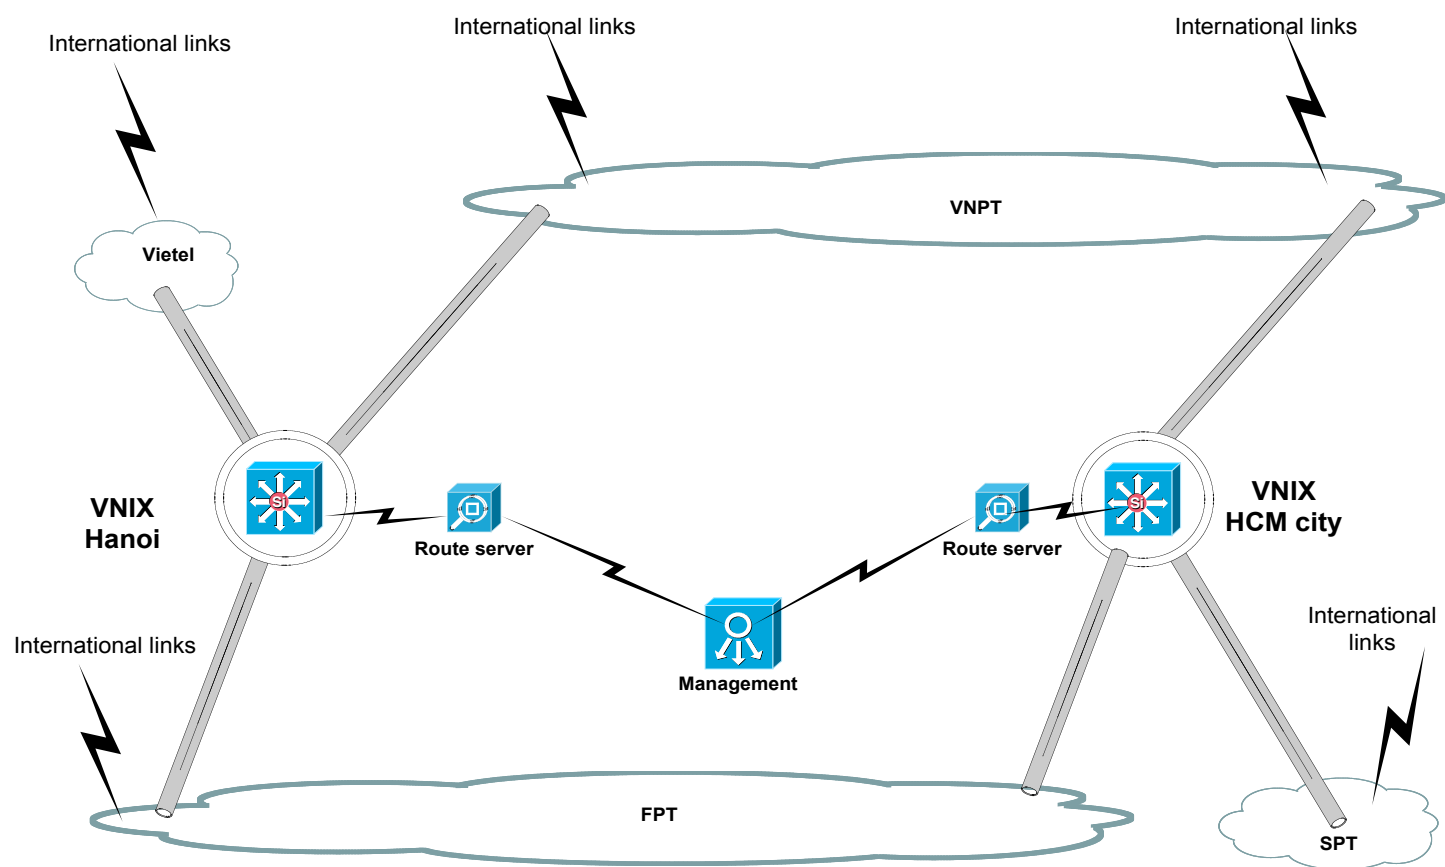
International links

International links

International links

VNPT

Vietel

VNIX
Hanoi

Si

Route server

Route server

Si

VNIX
HCM city

International links

Management

International links

FPT

SPT